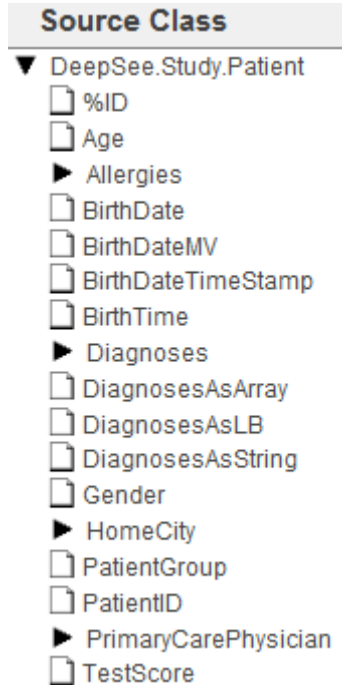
Source Class

DeepSee.Study.Patient
%ID
Age
Allergies
BirthDate
BirthDateMV
BirthDateTimeStamp
BirthTime
Diagnoses
DiagnosesAsArray
DiagnosesAsLB
DiagnosesAsString
Gender
HomeCity
PatientGroup
PatientID
PrimaryCarePhysician
TestScore